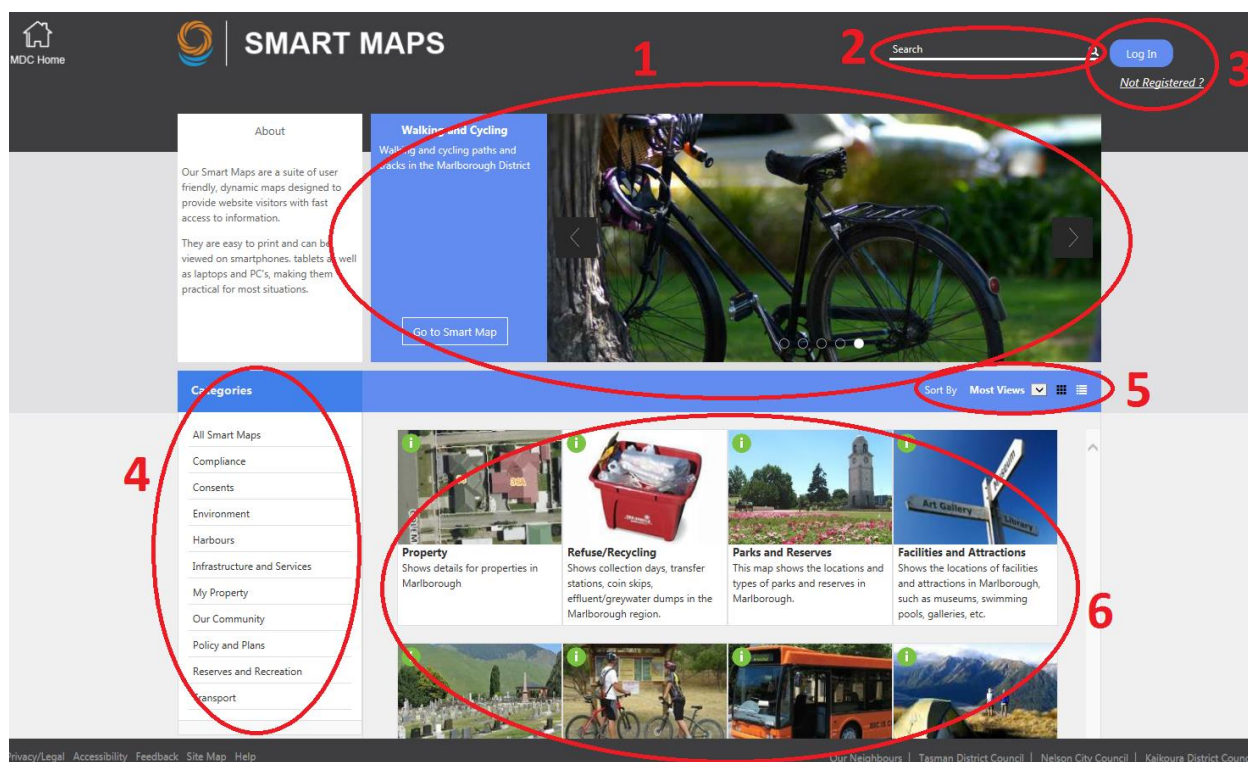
MDC Home

SMART MAPS

Search

Log In

Not Registered ?

1 2 3

About

Our Smart Maps are a suite of user friendly, dynamic maps designed to provide website visitors with fast access to information.

They are easy to print and can be viewed on smartphones, tablets as well as laptops and PC's, making them practical for most situations.

Walking and Cycling

Walking and cycling paths and tracks in the Marlborough District

Go to Smart Map

Categories

Sort By Most Views

5

4

All Smart Maps
Compliance
Consents
Environment
Harbours
Infrastructure and Services
My Property
Our Community
Policy and Plans
Reserves and Recreation
Transport

Property
Shows details for properties in Marlborough

Refuse/Recycling
Shows collection days, transfer stations, coin skips, effluent/greywater dumps in the Marlborough region.

Parks and Reserves
This map shows the locations and types of parks and reserves in Marlborough.

Facilities and Attractions
Shows the locations of facilities and attractions in Marlborough, such as museums, swimming pools, galleries, etc.

Art Gallery
Library

6

Privacy/Legal Accessibility Feedback Site Map Help

Our Neighbours | Tasman District Council | Nelson City Council | Kaikoura District Coun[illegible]